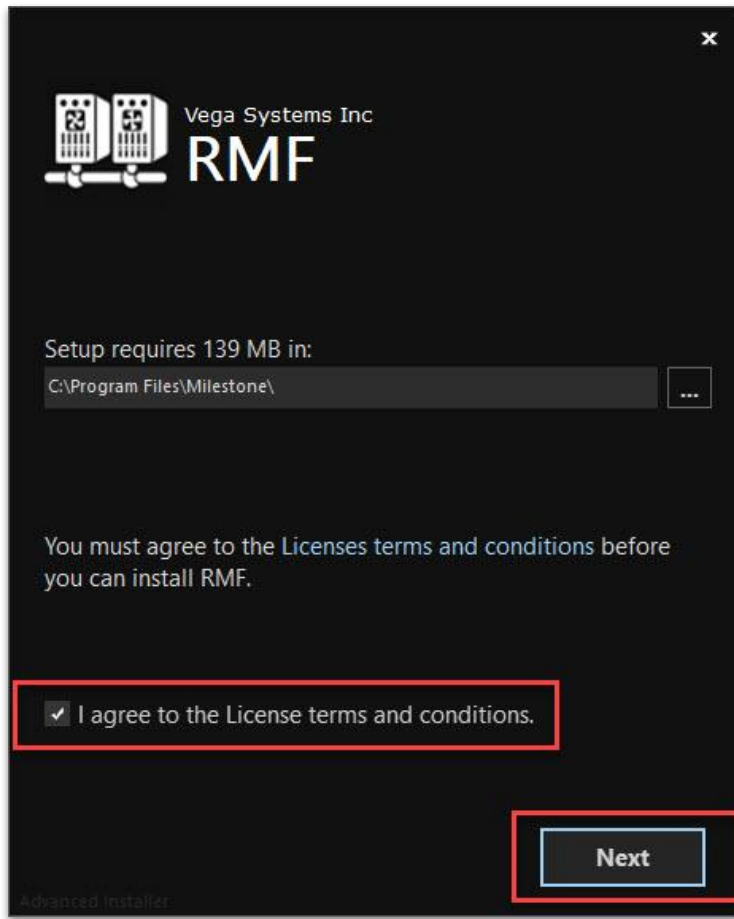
×

Vega Systems Inc
RMF

Setup requires 139 MB in:
C:\Program Files\Milestone\
...

You must agree to the Licenses terms and conditions before you can install RMF.

I agree to the License terms and conditions.

Advanced Installer

Next